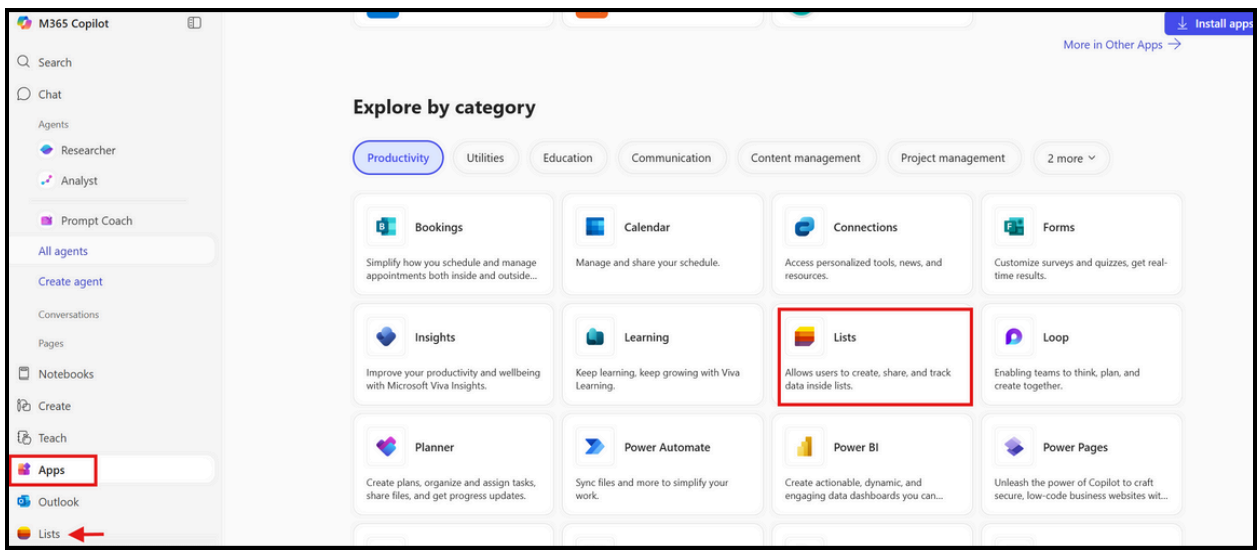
M365 Copilot

Search

Chat

Agents

Researcher

Analyst

Prompt Coach

All agents

Create agent

Conversations

Pages

Notebooks

Create

Teach

Apps

Outlook

Lists

Install apps

More in Other Apps →

Explore by category

Productivity | Utilities | Education | Communication | Content management | Project management | 2 more

Bookings
Simplify how you schedule and manage appointments both inside and outside...

Calendar
Manage and share your schedule.

Connections
Access personalized tools, news, and resources.

Forms
Customize surveys and quizzes, get real-time results.

Insights
Improve your productivity and wellbeing with Microsoft Viva Insights.

Learning
Keep learning, keep growing with Viva Learning.

Lists
Allows users to create, share, and track data inside lists.

Loop
Enabling teams to think, plan, and create together.

Planner
Create plans, organize and assign tasks, share files, and get progress updates.

Power Automate
Sync files and more to simplify your work.

Power BI
Create actionable, dynamic, and engaging data dashboards you can...

Power Pages
Unleash the power of Copilot to craft secure, low-code business websites wit...